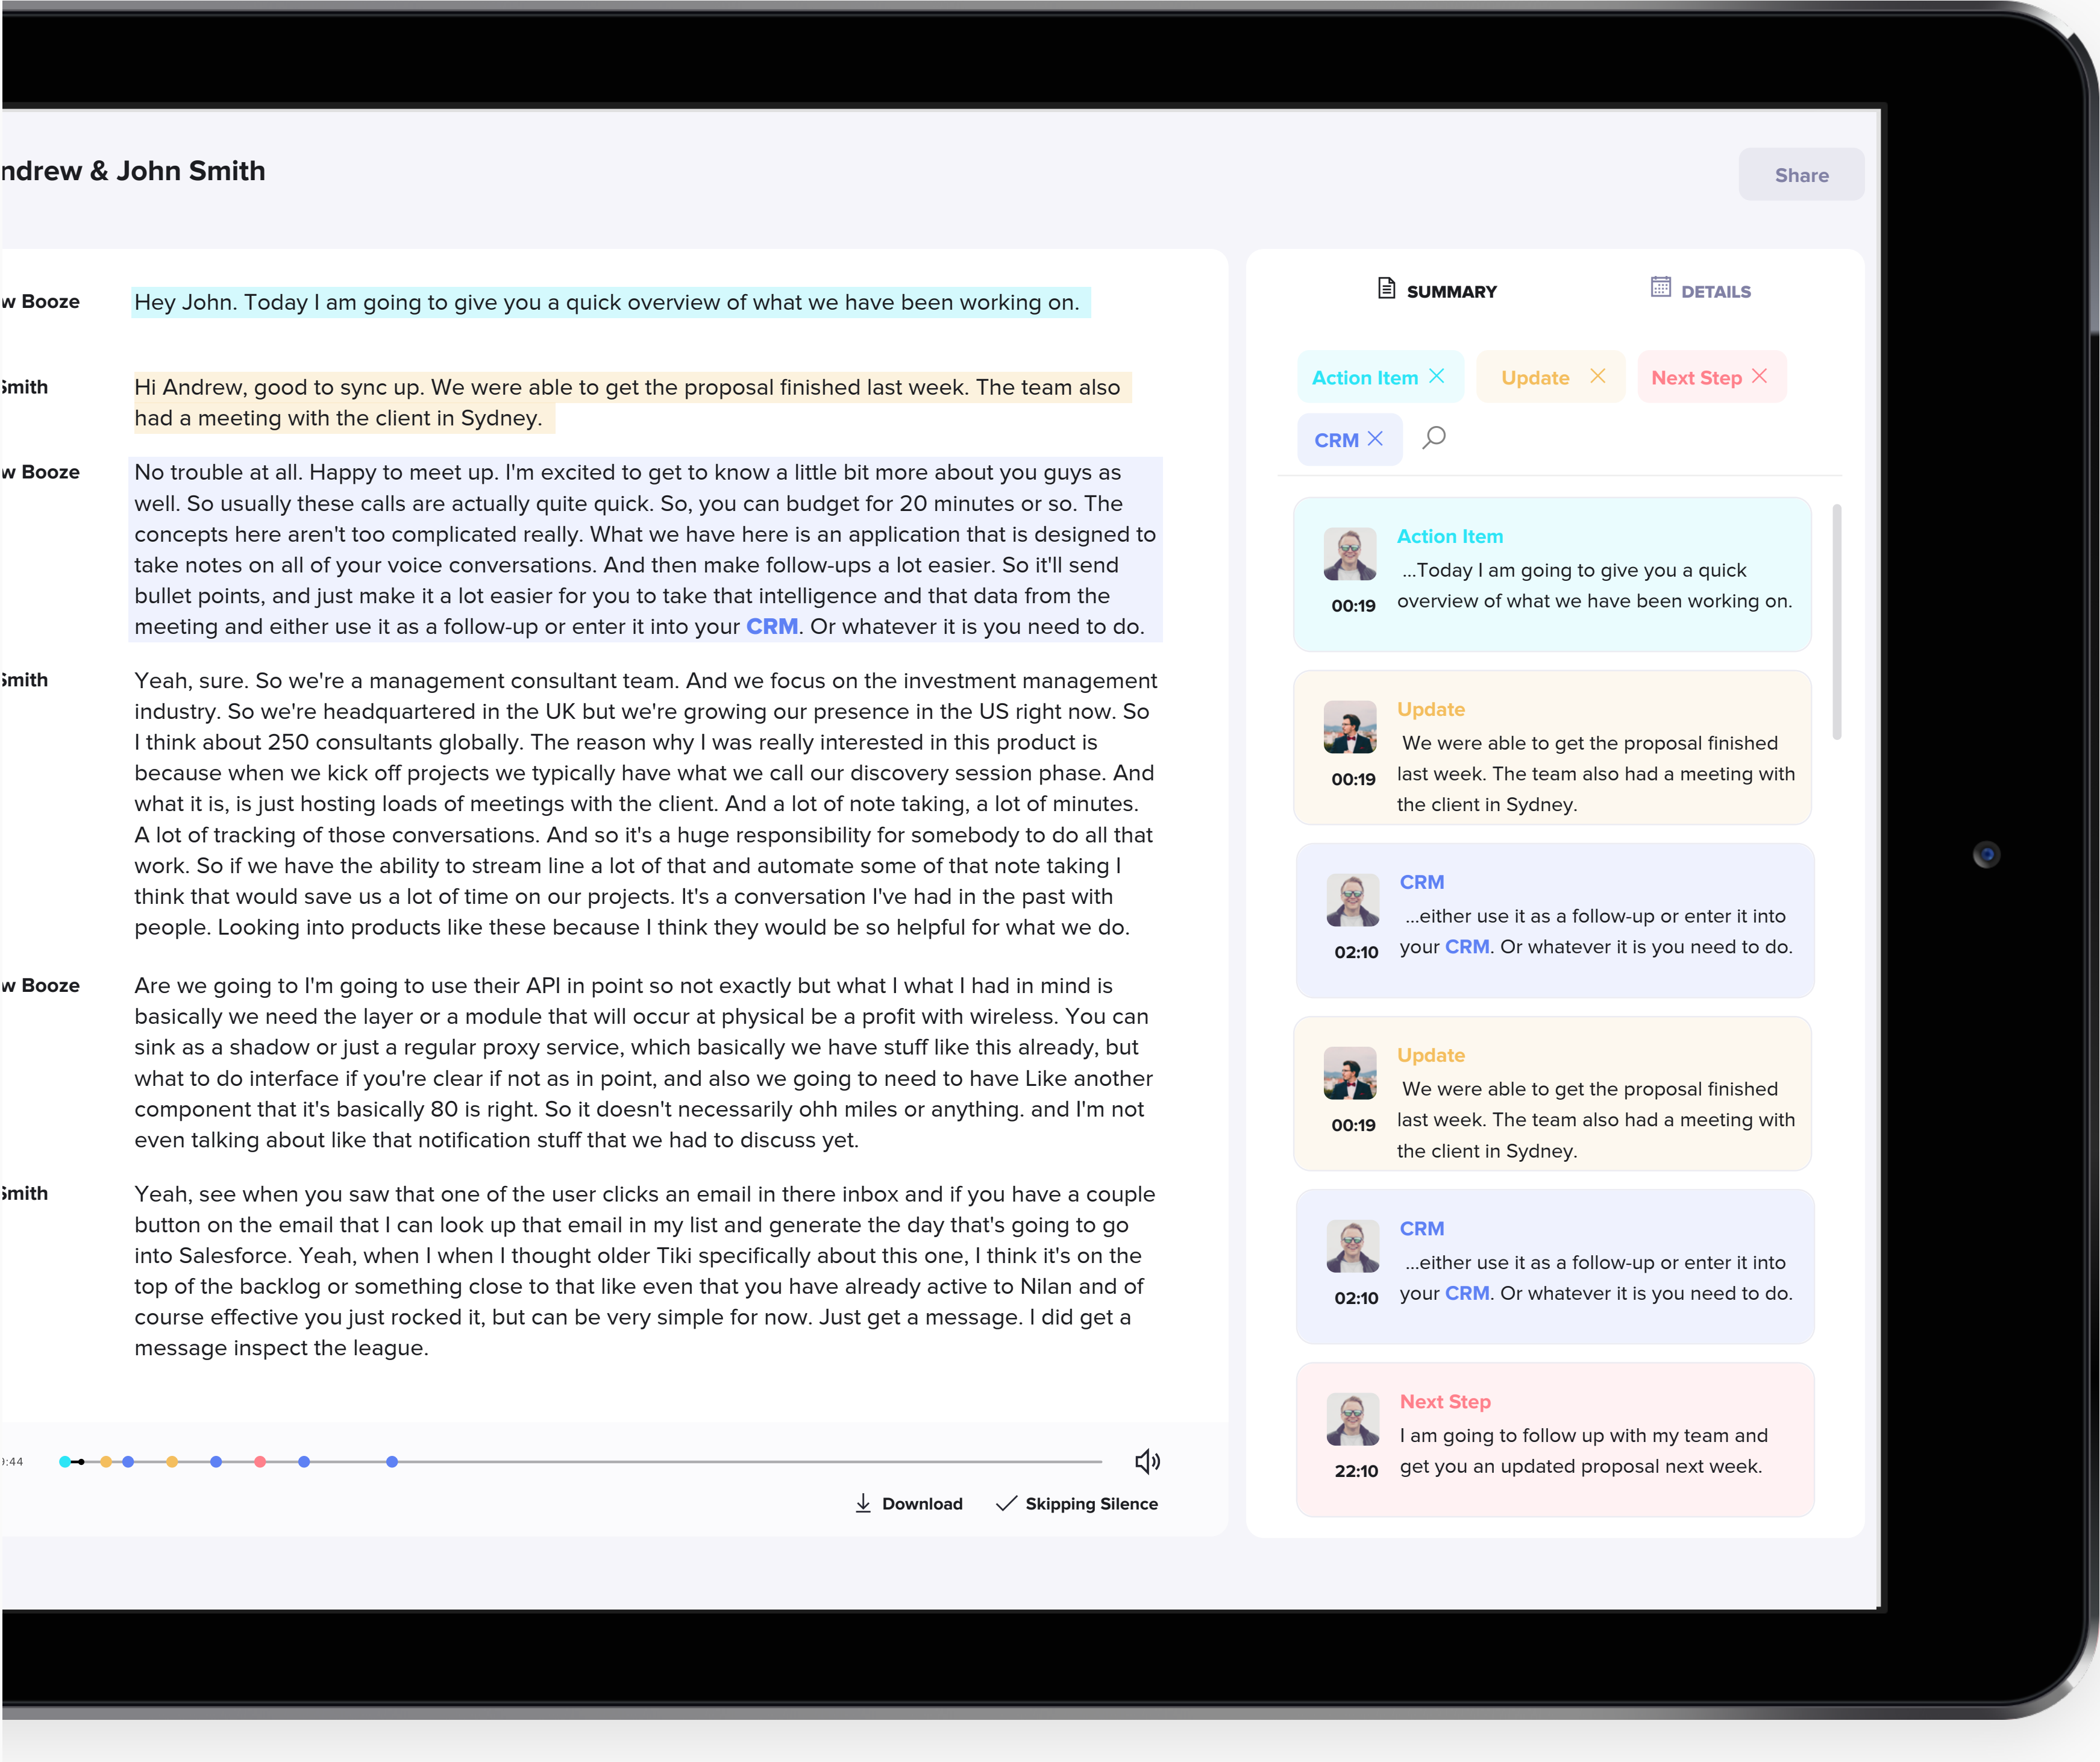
ndrew & John Smith

Share

w Booze

Hey John. Today I am going to give you a quick overview of what we have been working on.

Smith

Hi Andrew, good to sync up. We were able to get the proposal finished last week. The team also had a meeting with the client in Sydney.

w Booze

No trouble at all. Happy to meet up. I'm excited to get to know a little bit more about you guys as well. So usually these calls are actually quite quick. So, you can budget for 20 minutes or so. The concepts here aren't too complicated really. What we have here is an application that is designed to take notes on all of your voice conversations. And then make follow-ups a lot easier. So it'll send bullet points, and just make it a lot easier for you to take that intelligence and that data from the meeting and either use it as a follow-up or enter it into your CRM. Or whatever it is you need to do.

Smith

Yeah, sure. So we're a management consultant team. And we focus on the investment management industry. So we're headquartered in the UK but we're growing our presence in the US right now. So I think about 250 consultants globally. The reason why I was really interested in this product is because when we kick off projects we typically have what we call our discovery session phase. And what it is, is just hosting loads of meetings with the client. And a lot of note taking, a lot of minutes. A lot of tracking of those conversations. And so it's a huge responsibility for somebody to do all that work. So if we have the ability to stream line a lot of that and automate some of that note taking I think that would save us a lot of time on our projects. It's a conversation I've had in the past with people. Looking into products like these because I think they would be so helpful for what we do.

w Booze

Are we going to I'm going to use their API in point so not exactly but what I what I had in mind is basically we need the layer or a module that will occur at physical be a profit with wireless. You can sink as a shadow or just a regular proxy service, which basically we have stuff like this already, but what to do interface if you're clear if not as in point, and also we going to need to have Like another component that it's basically 80 is right. So it doesn't necessarily ohh miles or anything. and I'm not even talking about like that notification stuff that we had to discuss yet.

Smith

Yeah, see when you saw that one of the user clicks an email in there inbox and if you have a couple button on the email that I can look up that email in my list and generate the day that's going to go into Salesforce. Yeah, when I when I thought older Tiki specifically about this one, I think it's on the top of the backlog or something close to that like even that you have already active to Nilan and of course effective you just rocked it, but can be very simple for now. Just get a message. I did get a message inspect the league.

):44

Download Skipping Silence

SUMMARY DETAILS

Action Item × Update × Next Step × CRM ×

Action Item
00:19
...Today I am going to give you a quick overview of what we have been working on.

Update
00:19
We were able to get the proposal finished last week. The team also had a meeting with the client in Sydney.

CRM
02:10
...either use it as a follow-up or enter it into your CRM. Or whatever it is you need to do.

Update
00:19
We were able to get the proposal finished last week. The team also had a meeting with the client in Sydney.

CRM
02:10
...either use it as a follow-up or enter it into your CRM. Or whatever it is you need to do.

Next Step
22:10
I am going to follow up with my team and get you an updated proposal next week.